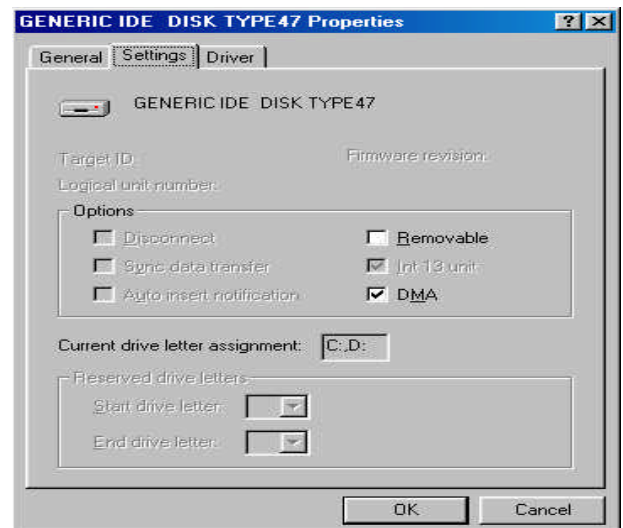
GENERIC IDE DISK TYPE47 Properties

?

General Settings Driver

GENERIC IDE DISK TYPE47

Target ID:

Firmware revision:

Logical unit number:

Options

Disconnect

Removable

Sync data transfer

Int 13 unit

Auto insert notification

DMA

Current drive letter assignment: C:,D:

Reserved drive letters

Start drive letter:

End drive letter:

OK

Cancel